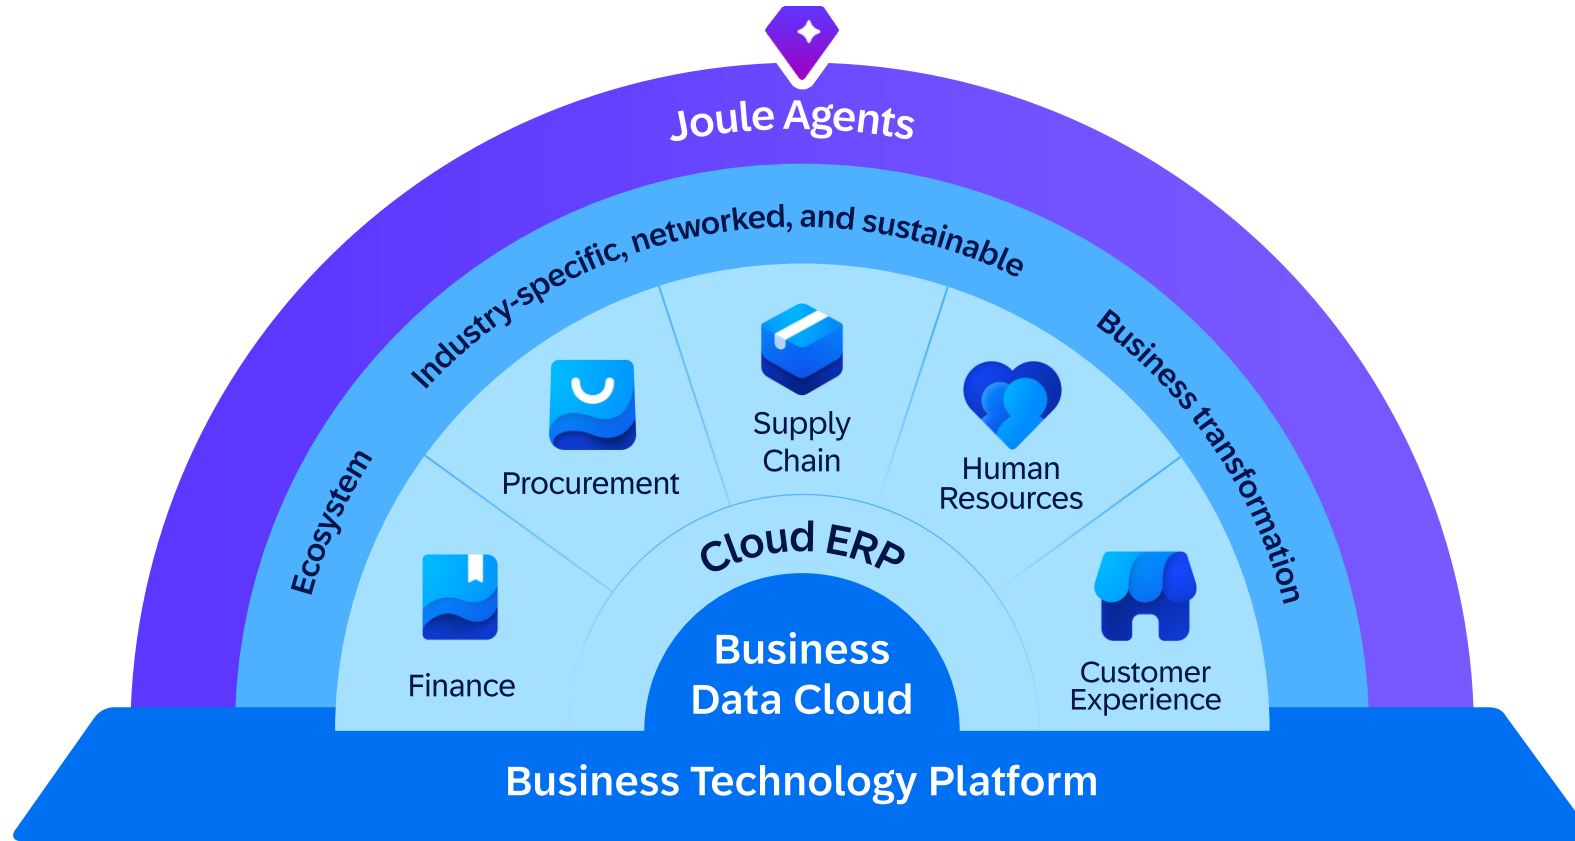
Joule Agents

Industry-specific, networked, and sustainable

Ecosystem

Business transformation

Procurement

Supply Chain

Human Resources

Finance

Cloud ERP

Customer Experience

Business Data Cloud

Business Technology Platform